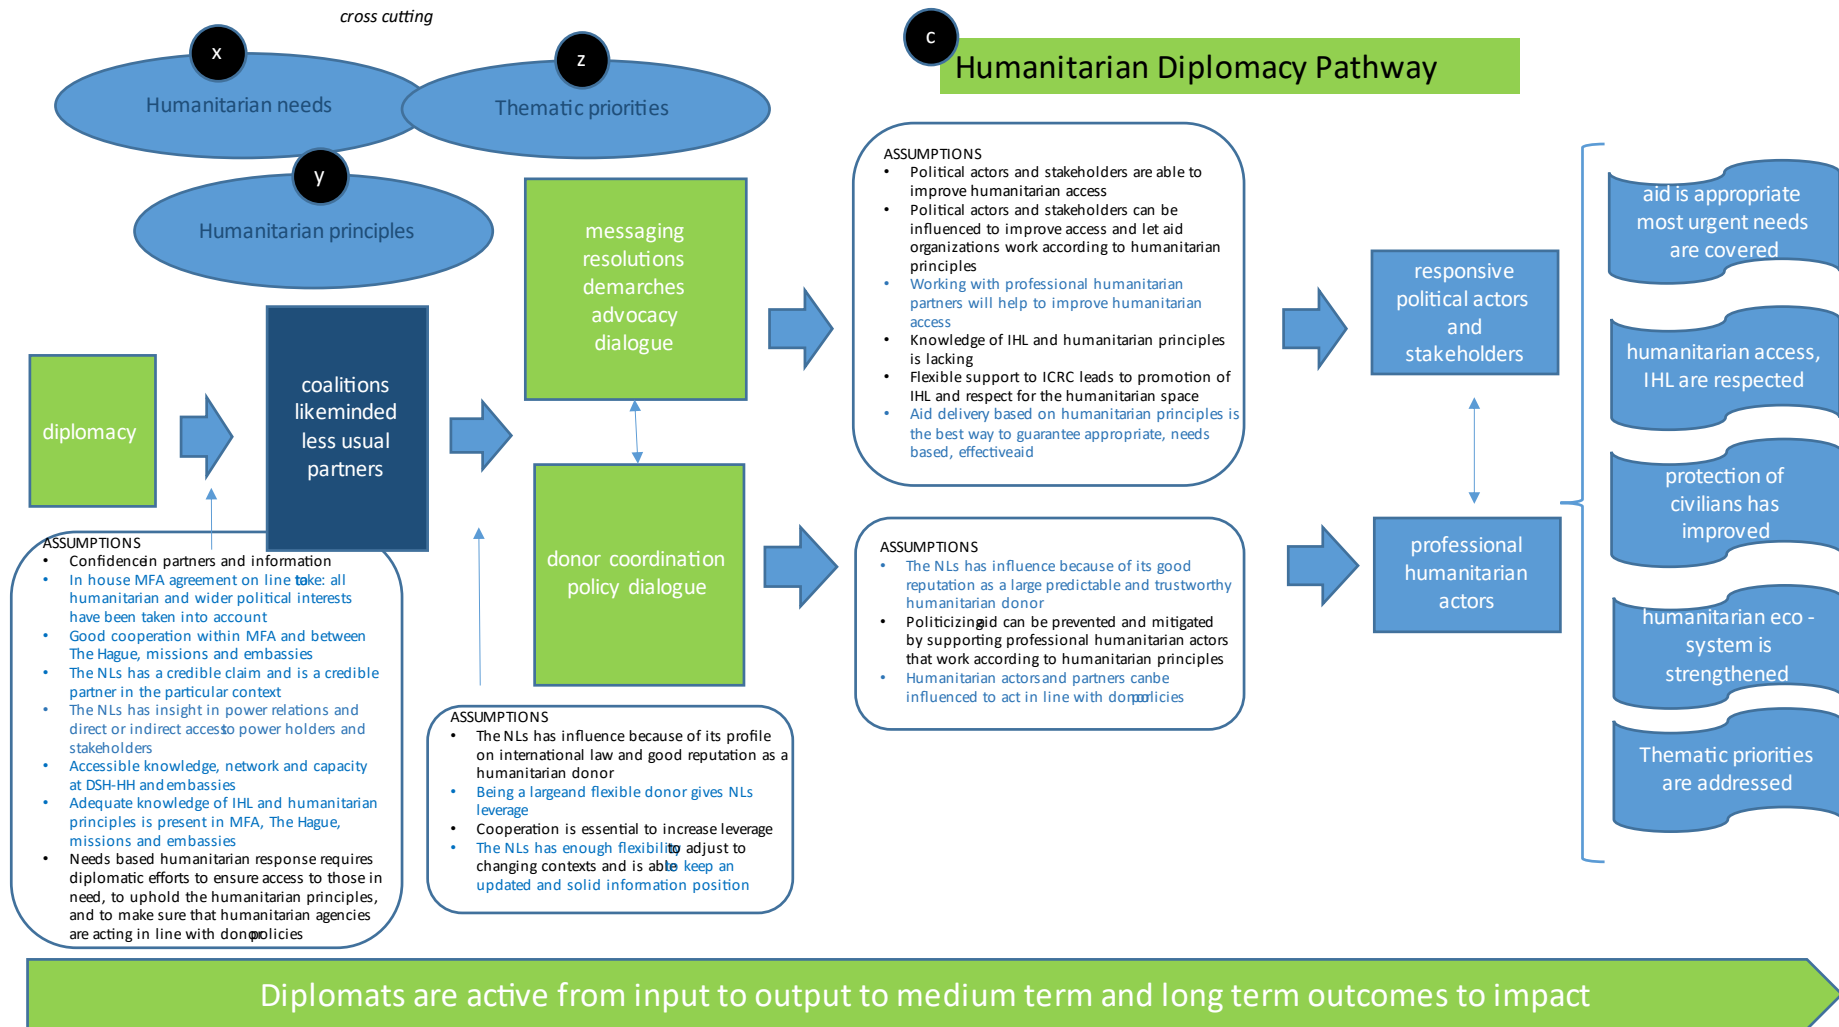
cross cutting

x

Humanitarian needs

z

Thematic priorities

y

Humanitarian principles

c

Humanitarian Diplomacy Pathway

diplomacy

coalitions likeminded less usual partners

messaging resolutions demarches advocacy dialogue

donor coordination policy dialogue

ASSUMPTIONS
• Confidence in partners and information
• In house MFA agreement on line to take: all humanitarian and wider political interests have been taken into account
• Good cooperation within MFA and between The Hague, missions and embassies
• The NLs has a credible claim and is a credible partner in the particular context
• The NLs has insight in power relations and direct or indirect access to power holders and stakeholders
• Accessible knowledge, network and capacity at DSH-HH and embassies
• Adequate knowledge of IHL and humanitarian principles is present in MFA, The Hague, missions and embassies
• Needs based humanitarian response requires diplomatic efforts to ensure access to those in need, to uphold the humanitarian principles, and to make sure that humanitarian agencies are acting in line with donor policies

ASSUMPTIONS
• The NLs has influence because of its profile on international law and good reputation as a humanitarian donor
• Being a large and flexible donor gives NLs leverage
• Cooperation is essential to increase leverage
• The NLs has enough flexibility to adjust to changing contexts and is able to keep an updated and solid information position

ASSUMPTIONS
• Political actors and stakeholders are able to improve humanitarian access
• Political actors and stakeholders can be influenced to improve access and let aid organizations work according to humanitarian principles
• Working with professional humanitarian partners will help to improve humanitarian access
• Knowledge of IHL and humanitarian principles is lacking
• Flexible support to ICRC leads to promotion of IHL and respect for the humanitarian space
• Aid delivery based on humanitarian principles is the best way to guarantee appropriate, needs based, effective aid

ASSUMPTIONS
• The NLs has influence because of its good reputation as a large predictable and trustworthy humanitarian donor
• Politicizing aid can be prevented and mitigated by supporting professional humanitarian actors that work according to humanitarian principles
• Humanitarian actors and partners can be influenced to act in line with donor policies

responsive political actors and stakeholders

professional humanitarian actors

aid is appropriate most urgent needs are covered

humanitarian access, IHL are respected

protection of civilians has improved

humanitarian eco - system is strengthened

Thematic priorities are addressed

Diplomats are active from input to output to medium term and long term outcomes to impact